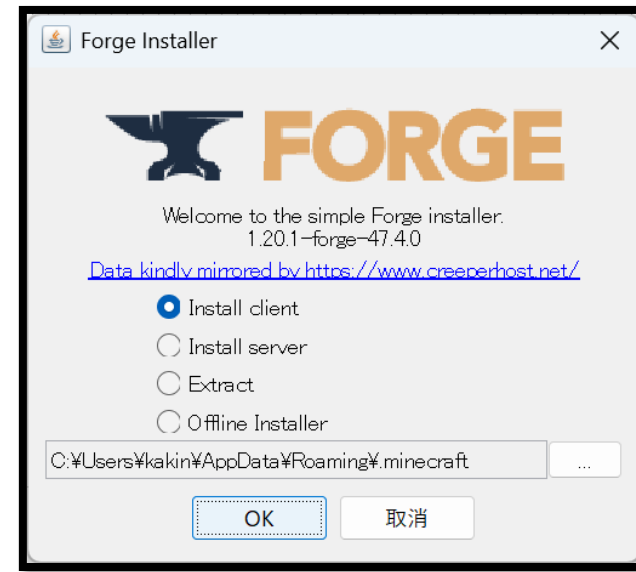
Forge Installer

FORGE

Welcome to the simple Forge installer.
1.20.1-forge-47.4.0

Data kindly mirrored by https://www.creeperhost.net/

Install client

Install server

Extract

Offline Installer

C:¥Users¥kakin¥AppData¥Roaming¥.minecraft

...

OK

取消